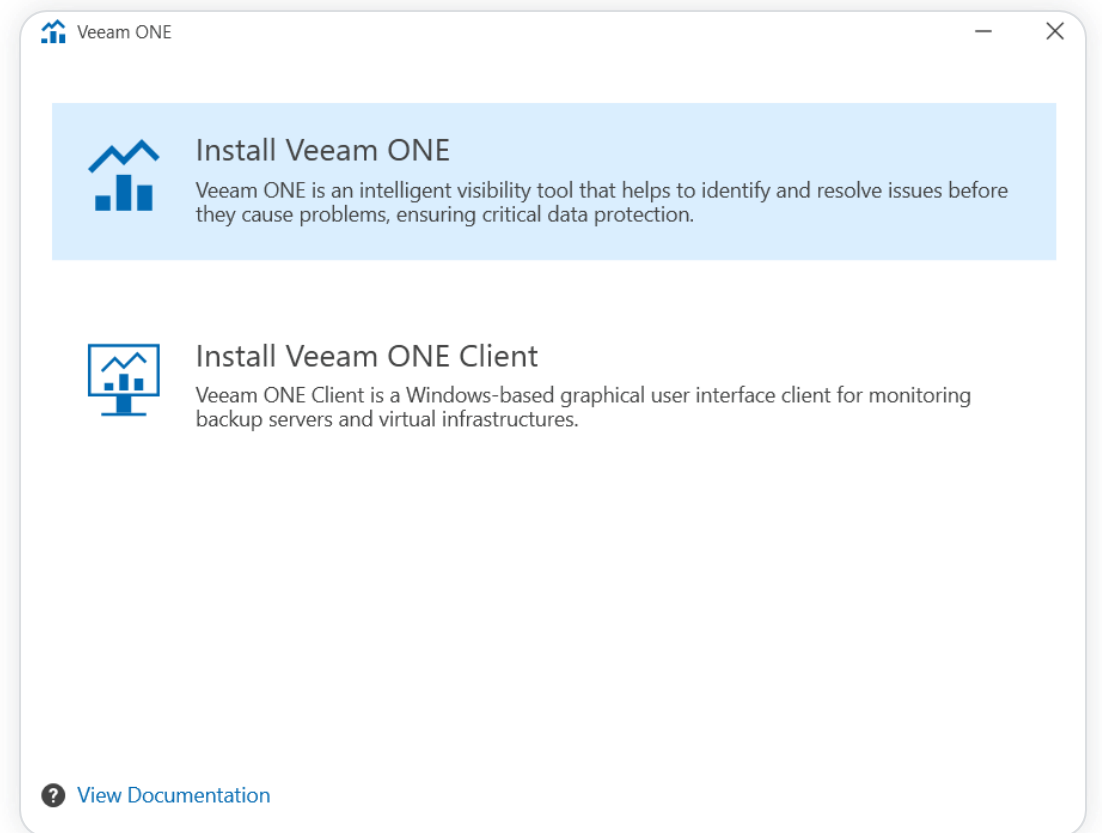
Veeam ONE

Install Veeam ONE

Veeam ONE is an intelligent visibility tool that helps to identify and resolve issues before they cause problems, ensuring critical data protection.

Install Veeam ONE Client

Veeam ONE Client is a Windows-based graphical user interface client for monitoring backup servers and virtual infrastructures.

View Documentation